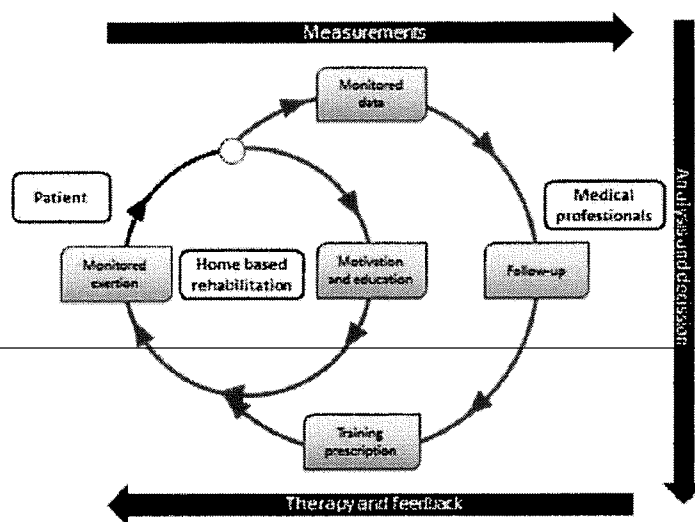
Measurements

Monitored data

Patient

Medical professionals

Analysis and decision

Monitored exertion

Home based rehabilitation

Motivation and education

Follow-up

Training prescription

Therapy and feedback